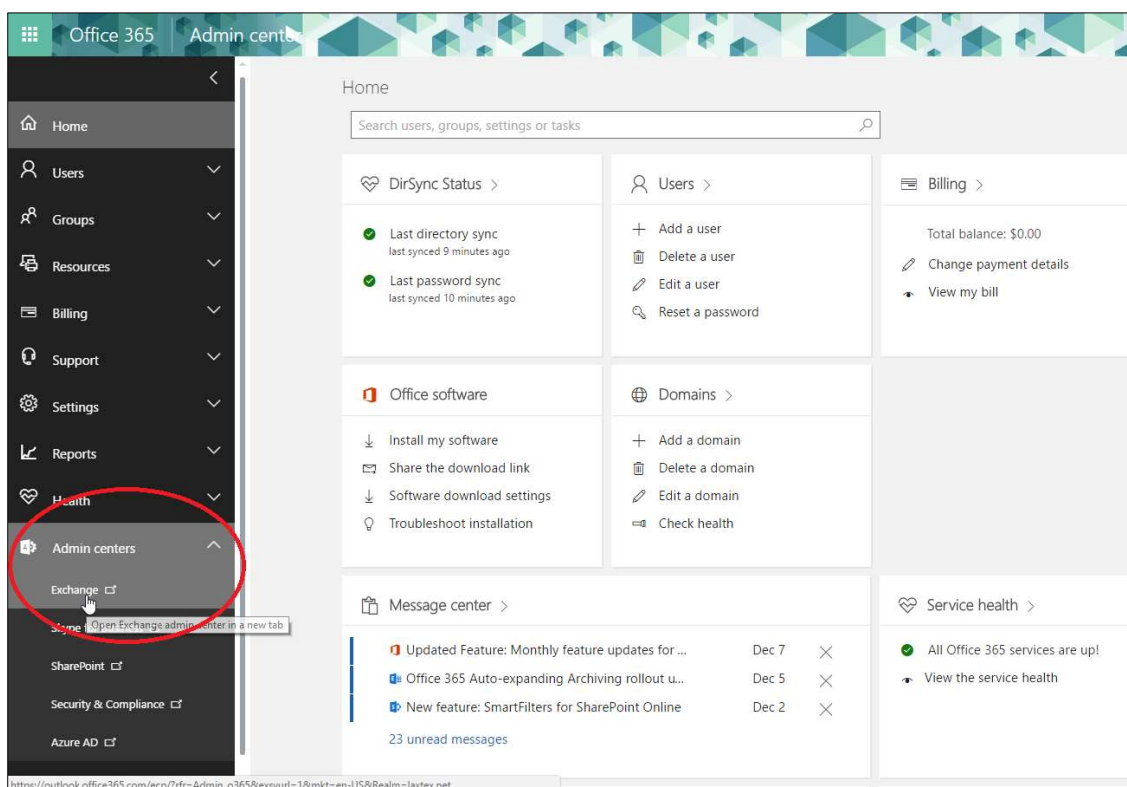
Office 365 Admin cente

Home

Users

Groups

Resources

Billing

Support

Settings

Reports

Health

Admin centers

Exchange

Skype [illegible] Open Exchange admin center in a new tab

SharePoint

Security & Compliance

Azure AD

Home

Search users, groups, settings or tasks

DirSync Status >

Last directory sync
last synced 9 minutes ago

Last password sync
last synced 10 minutes ago

Users >

Add a user

Delete a user

Edit a user

Reset a password

Billing >

Total balance: $0.00

Change payment details

View my bill

Office software

Install my software

Share the download link

Software download settings

Troubleshoot installation

Domains >

Add a domain

Delete a domain

Edit a domain

Check health

Message center >

Updated Feature: Monthly feature updates for ... Dec 7

Office 365 Auto-expanding Archiving rollout u... Dec 5

New feature: SmartFilters for SharePoint Online Dec 2

23 unread messages

Service health >

All Office 365 services are up!

View the service health

https://outlook.office365.com/ecp/?rfr=Admin_o365&exsvurl=1&mkt=en-US&Realm=laytex.net